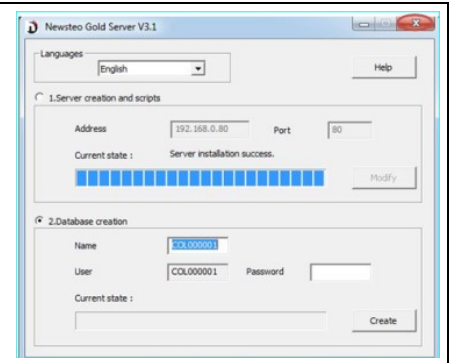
Newsteo Gold Server V3.1

Languages

English

Help

1.Server creation and scripts

Address 192.168.0.80 Port 80

Current state : Server installation success.

Modify

2.Database creation

Name COL000001

User COL000001 Password

Current state :

Create